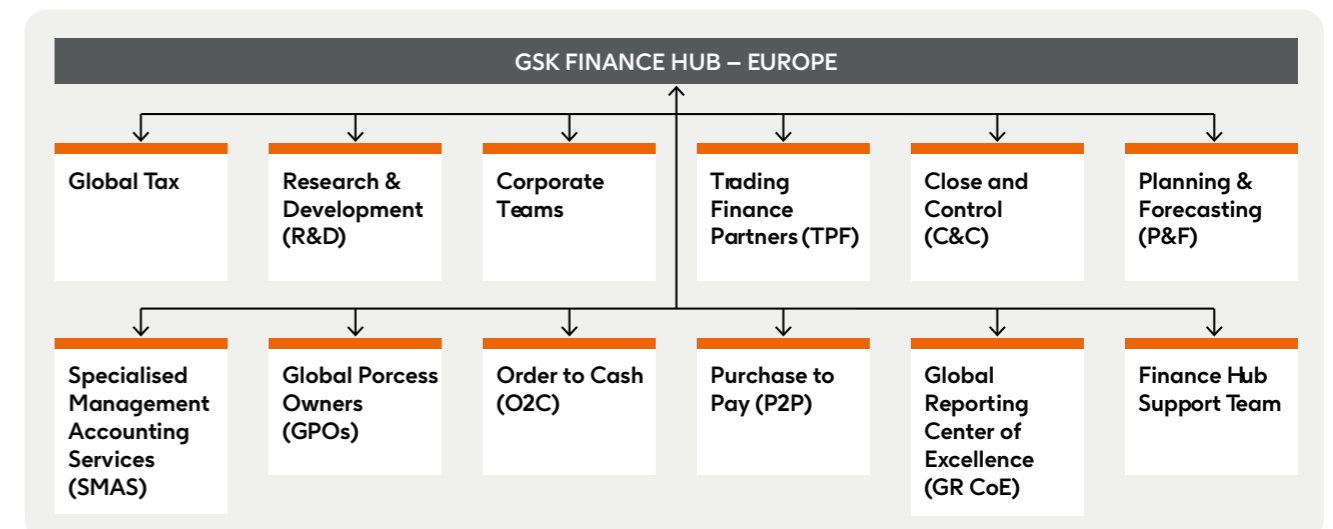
GSK FINANCE HUB – EUROPE

Global Tax

Research & Development (R&D)

Corporate Teams

Trading Finance Partners (TPF)

Close and Control (C&C)

Planning & Forecasting (P&F)

Specialised Management Accounting Services (SMAS)

Global Porcess Owners (GPOs)

Order to Cash (O2C)

Purchase to Pay (P2P)

Global Reporting Center of Excellence (GR CoE)

Finance Hub Support Team